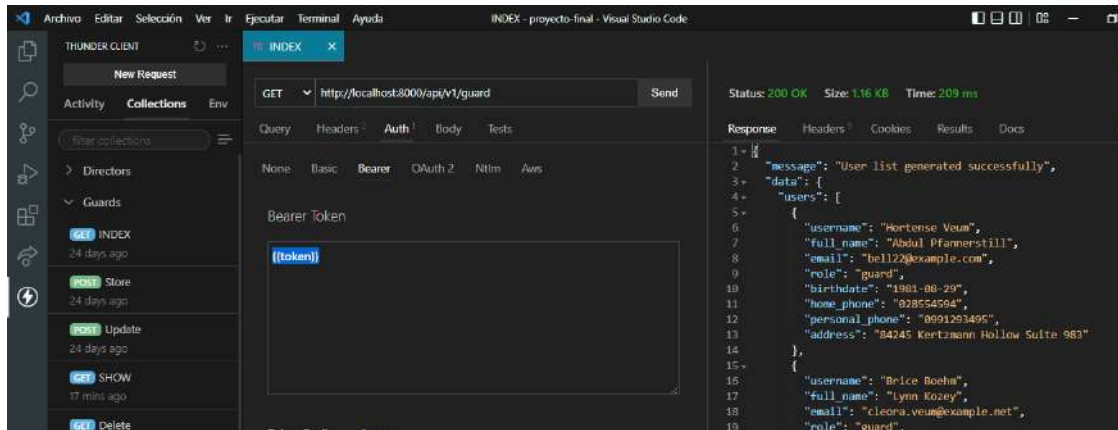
Archivo Editar Selección Ver Ir Ejecutar Terminal Ayuda INDEX - proyecto-final - Visual Studio Code

THUNDER CLIENT

New Request

Activity Collections Env

filter collections

> Directors

⌄ Guards

GET INDEX
24 days ago

POST Store
24 days ago

POST Update
24 days ago

GET SHOW
17 mins ago

GET Delete

INDEX ×

GET http://localhost:8000/api/v1/guard Send

Query Headers Auth Body Tests

None Basic Bearer OAuth 2 Ntlm Aws

Bearer Token

{{token}}

Status: 200 OK Size: 1.16 KB Time: 209 ms

Response Headers Cookies Results Docs

1 {
2 "message": "User list generated successfully",
3 "data": {
4 "users": [
5 {
6 "username": "Hortense Veum",
7 "full_name": "Abdul Pfannerstill",
8 "email": "bell22@example.com",
9 "role": "guard",
10 "birthdate": "1981-08-29",
11 "home_phone": "028554594",
12 "personal_phone": "0991293495",
13 "address": "84245 Kertzmann Hollow Suite 983"
14 },
15 {
16 "username": "Brice Boehm",
17 "full_name": "Lynn Kozey",
18 "email": "cleora.veum@example.net",
19 "role": "guard",